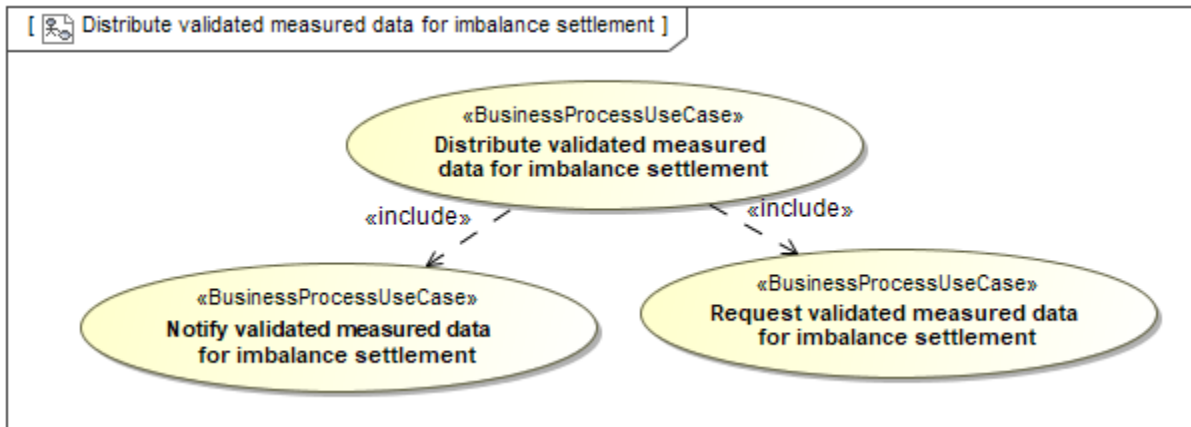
[ Distribute validated measured data for imbalance settlement ]

«BusinessProcessUseCase»
Distribute validated measured data for imbalance settlement

«include»

«include»

«BusinessProcessUseCase»
Notify validated measured data for imbalance settlement

«BusinessProcessUseCase»
Request validated measured data for imbalance settlement